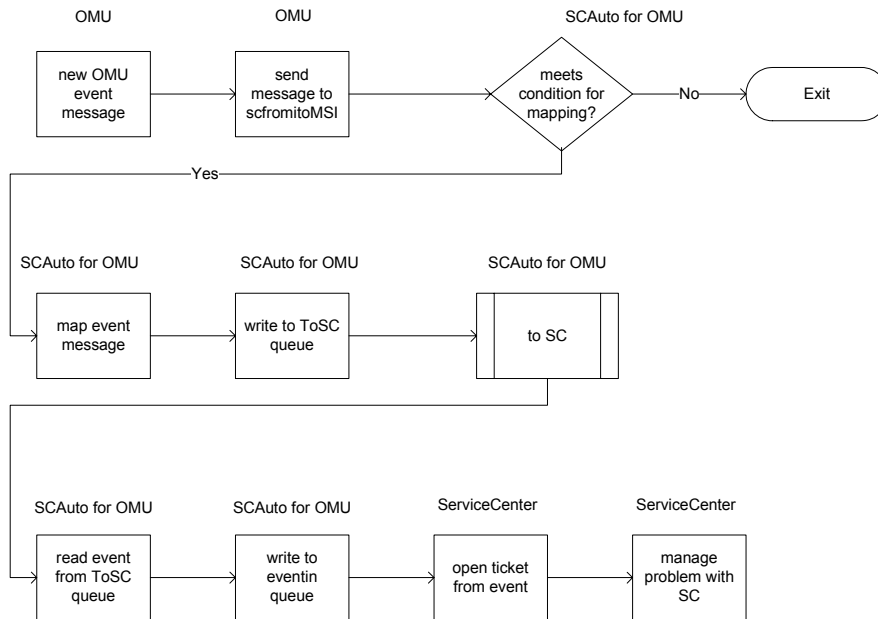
OMU

new OMU event message

OMU

send message to scfromitoMSI

SCAuto for OMU

meets condition for mapping?

No

Exit

Yes

SCAuto for OMU

map event message

SCAuto for OMU

write to ToSC queue

SCAuto for OMU

to SC

SCAuto for OMU

read event from ToSC queue

SCAuto for OMU

write to eventin queue

ServiceCenter

open ticket from event

ServiceCenter

manage problem with SC